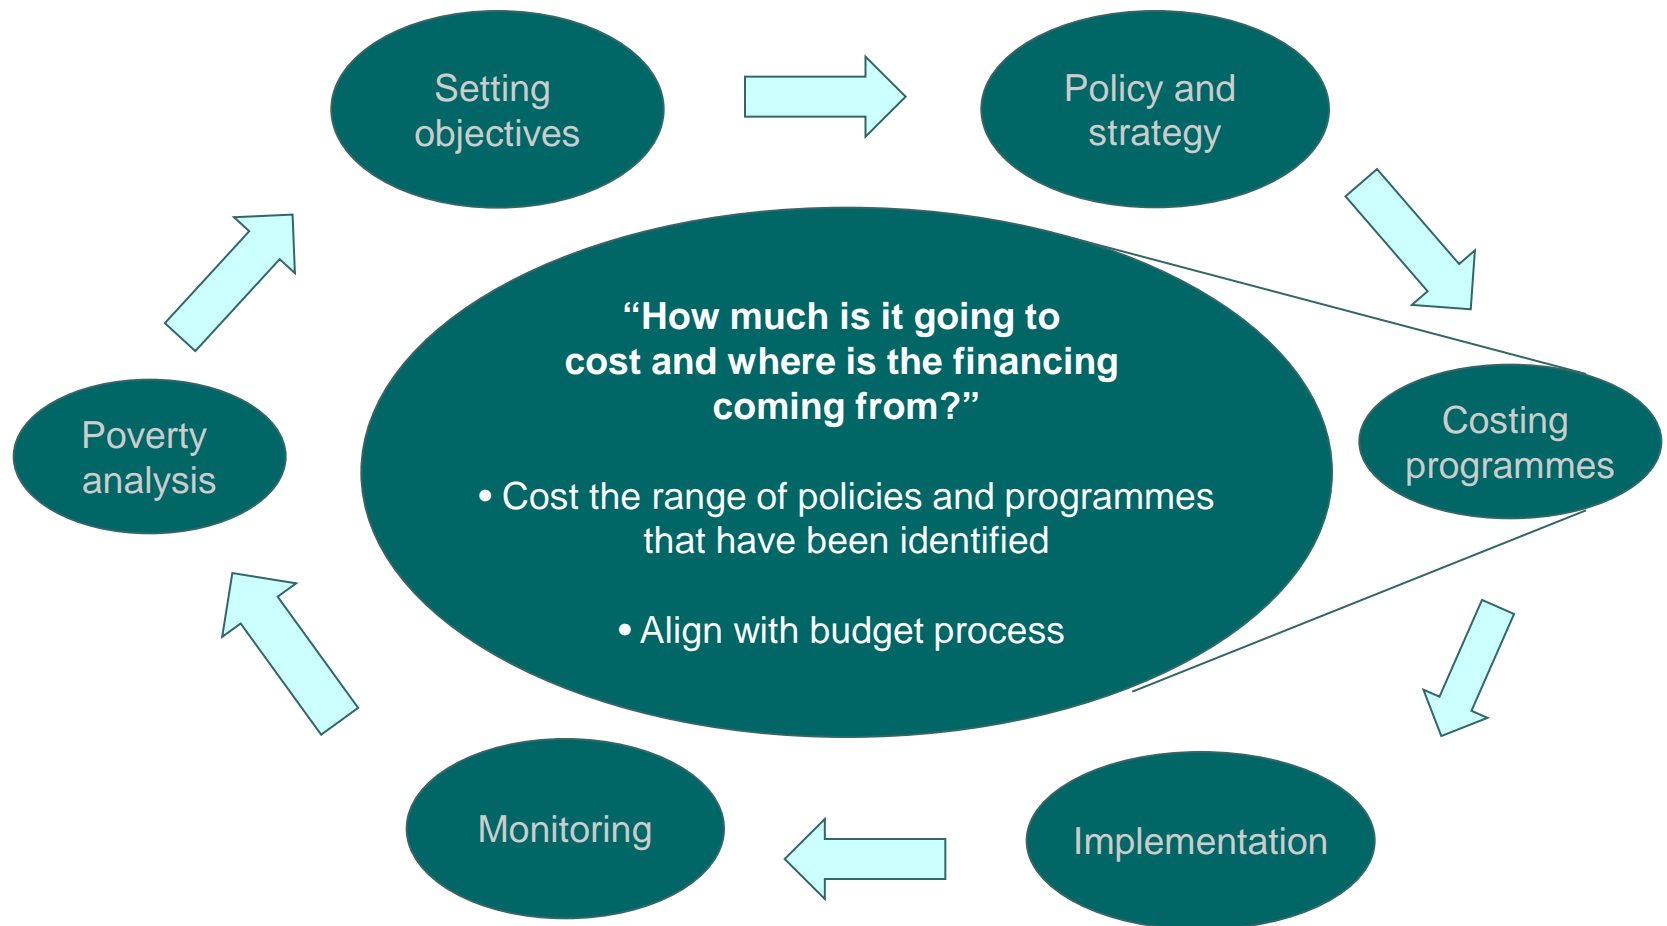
Setting objectives

Policy and strategy

Costing programmes

Implementation

Monitoring

Poverty analysis

“How much is it going to cost and where is the financing coming from?”

• Cost the range of policies and programmes that have been identified

• Align with budget process